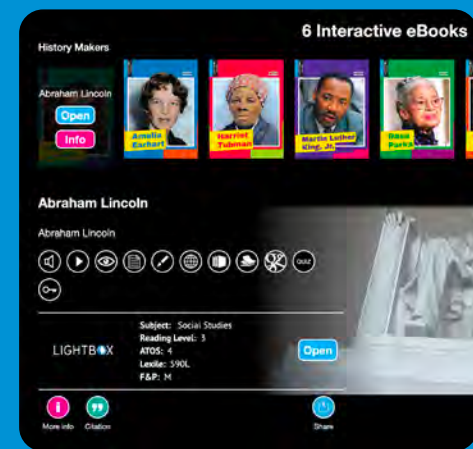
6 Interactive eBooks

History Makers

Abraham Lincoln

Open

Info

Amelia Earhart

Harriet Tubman

Martin Luther King, Jr.

Rosa Parks

Abraham Lincoln

Abraham Lincoln

QUIZ

LIGHTBOX

Subject: Social Studies
Reading Level: 3
ATOS: 4
Lexile: 590L
F&P: M

Open

More info

Citation

Share